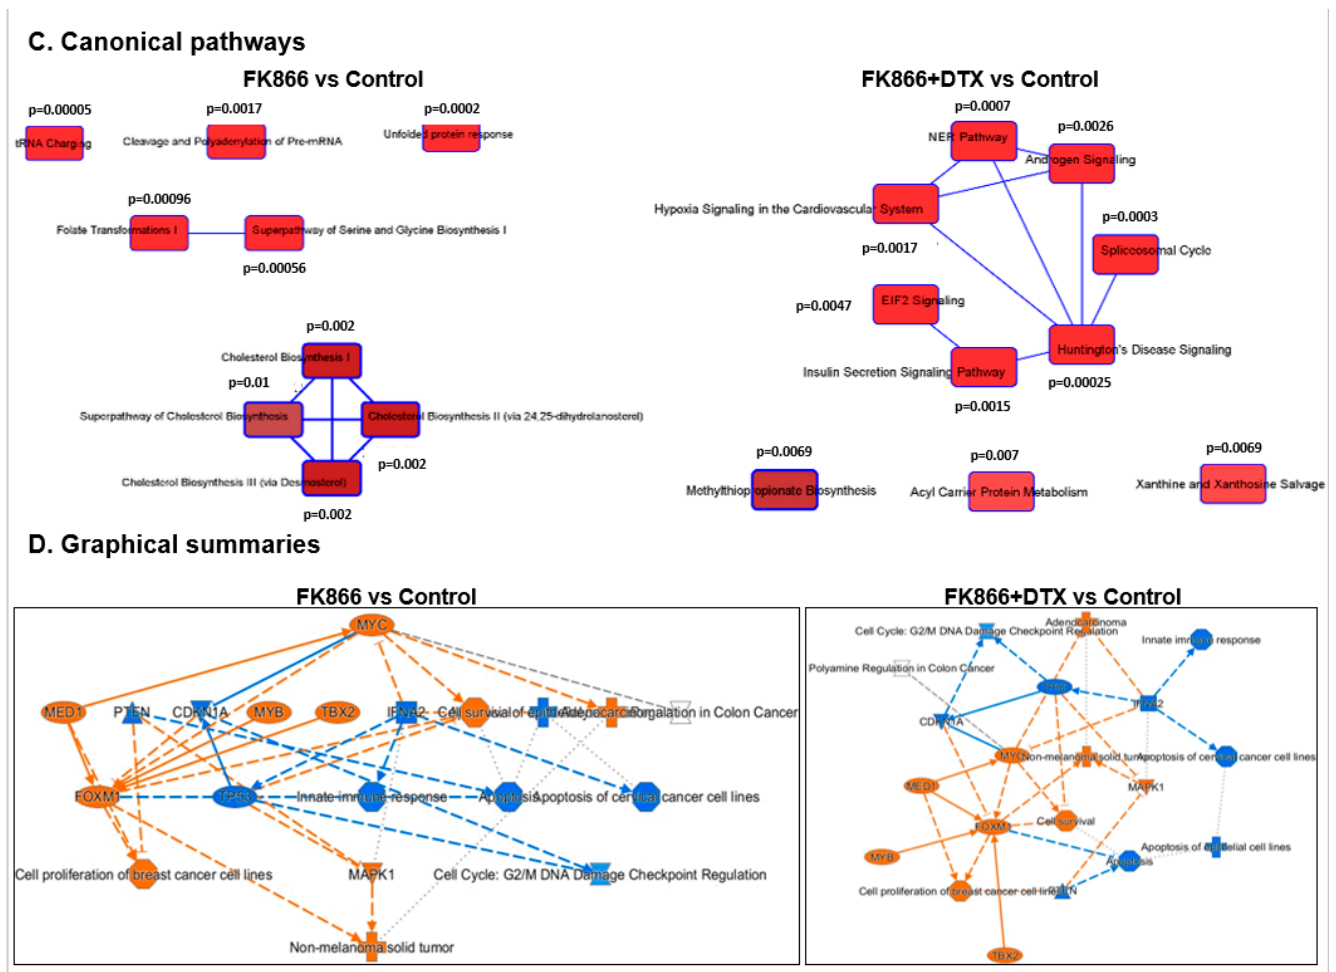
C. Canonical pathways

FK866 vs Control

p=0.00005
tRNA Charging

p=0.0017
Cleavage and Polyadenylation of Pre-mRNA

p=0.0002
Unfolded protein response

p=0.00096
Folate Transformations I
Superpathway of Serine and Glycine Biosynthesis I
p=0.00056

p=0.002
Cholesterol Biosynthesis I
p=0.01
Superpathway of Cholesterol Biosynthesis
Cholesterol Biosynthesis II (via 24,25-dihydrolanosterol)
p=0.002
Cholesterol Biosynthesis III (via Desmosterol)
p=0.002

FK866+DTX vs Control

p=0.0007
NER Pathway
p=0.0026
Androgen Signaling
Hypoxia Signaling in the Cardiovascular System
p=0.0003
Spliceosomal Cycle
p=0.0017
EIF2 Signaling
p=0.0047
Huntington's Disease Signaling
Insulin Secretion Signaling Pathway
p=0.00025
p=0.0015

p=0.0069
Methylthiopropionate Biosynthesis
p=0.007
Acyl Carrier Protein Metabolism
p=0.0069
Xanthine and Xanthosine Salvage

D. Graphical summaries

FK866 vs Control

MYC
MED1 PTEN CDKN1A MYB TBX2 IFNA2 Cell survival of epithelial cell Adenocarcinoma Polyamine Regulation in Colon Cancer
FOXM1 TP53 Innate immune response Apoptosis Apoptosis of cervical cancer cell lines
Cell proliferation of breast cancer cell lines MAPK1 Cell Cycle: G2/M DNA Damage Checkpoint Regulation
Non-melanoma solid tumor

FK866+DTX vs Control

Adenocarcinoma
Cell Cycle: G2/M DNA Damage Checkpoint Regulation
Innate immune response
Polyamine Regulation in Colon Cancer
TP53
IFNA2
CDKN1A
MYC Non-melanoma solid tumor Apoptosis of cervical cancer cell lines
MED1
MAPK1
FOXM1
Cell survival
Apoptosis of epithelial cell lines
MYB
Apoptosis
Cell proliferation of breast cancer cell lines PTEN
TBX2